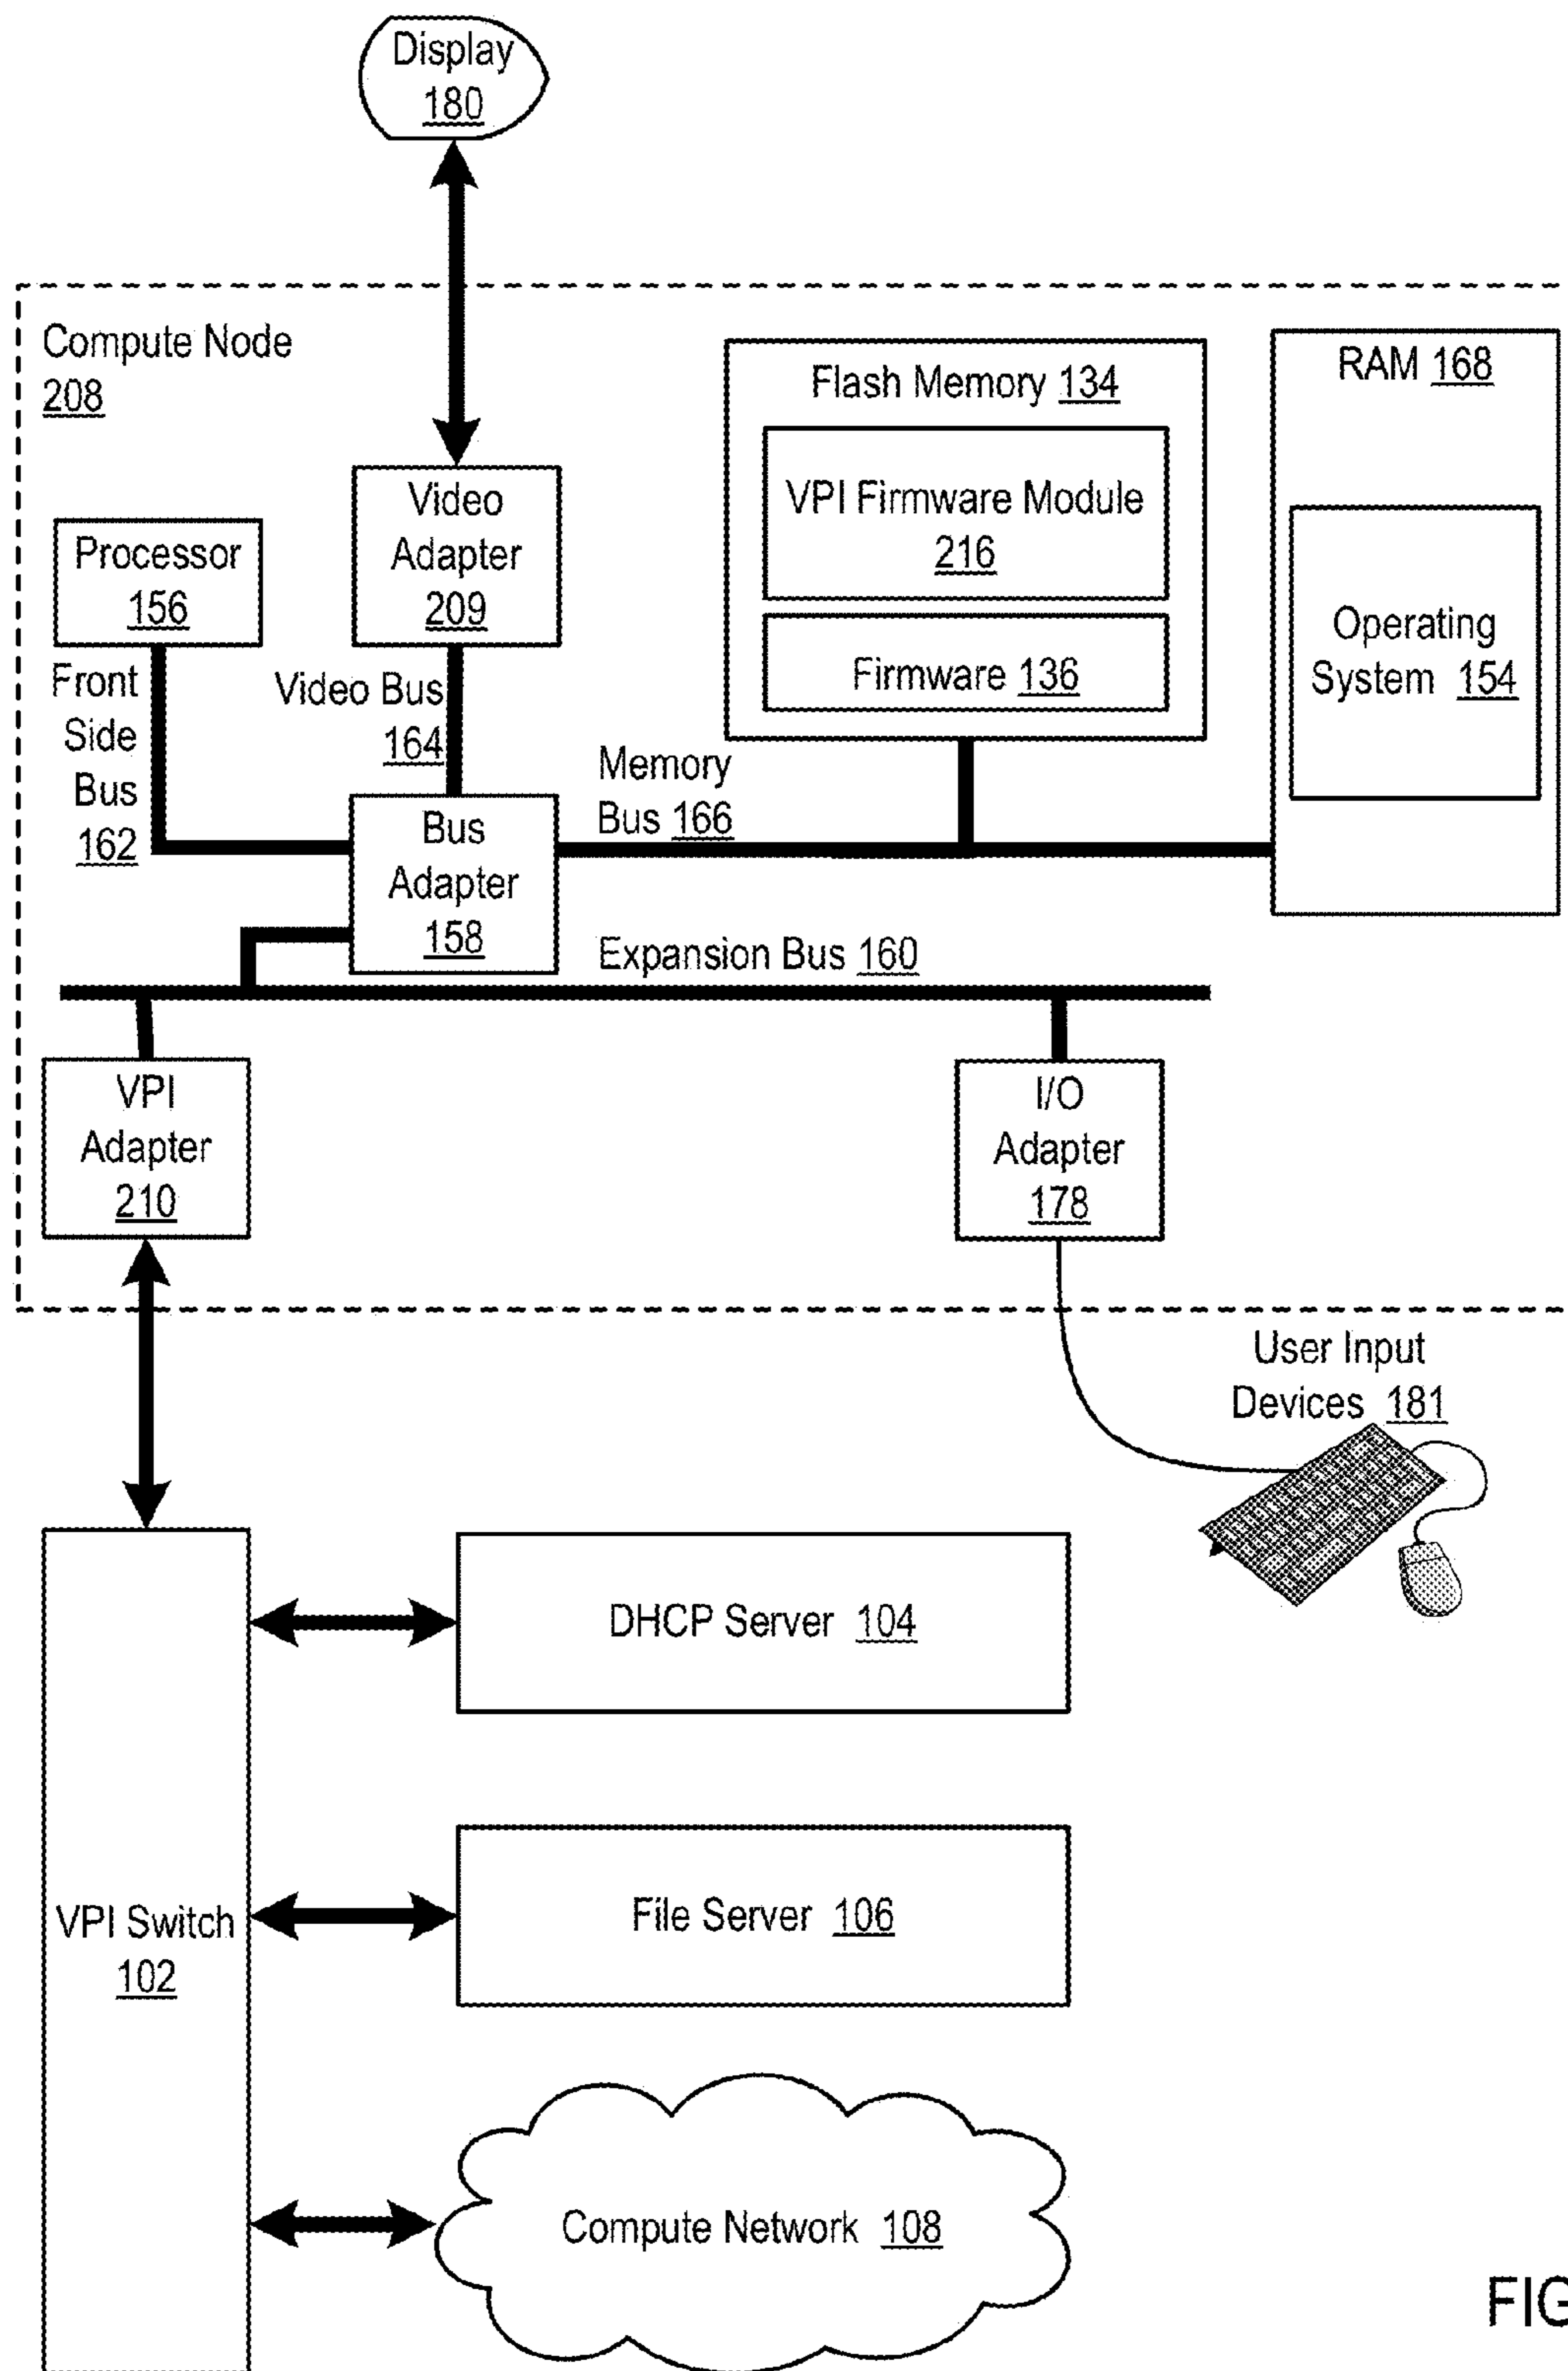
Display
180

Compute Node
208

Flash Memory 134

VPI Firmware Module
216

Firmware 136

RAM 168

Operating
System 154

Processor
156

Video
Adapter
209

Front
Side
Bus
162

Video Bus
164

Memory
Bus 166

Bus
Adapter
158

Expansion Bus 160

VPI
Adapter
210

I/O
Adapter
178

User Input
Devices 181

DHCP Server 104

File Server 106

VPI Switch
102

Compute Network 108

FIG